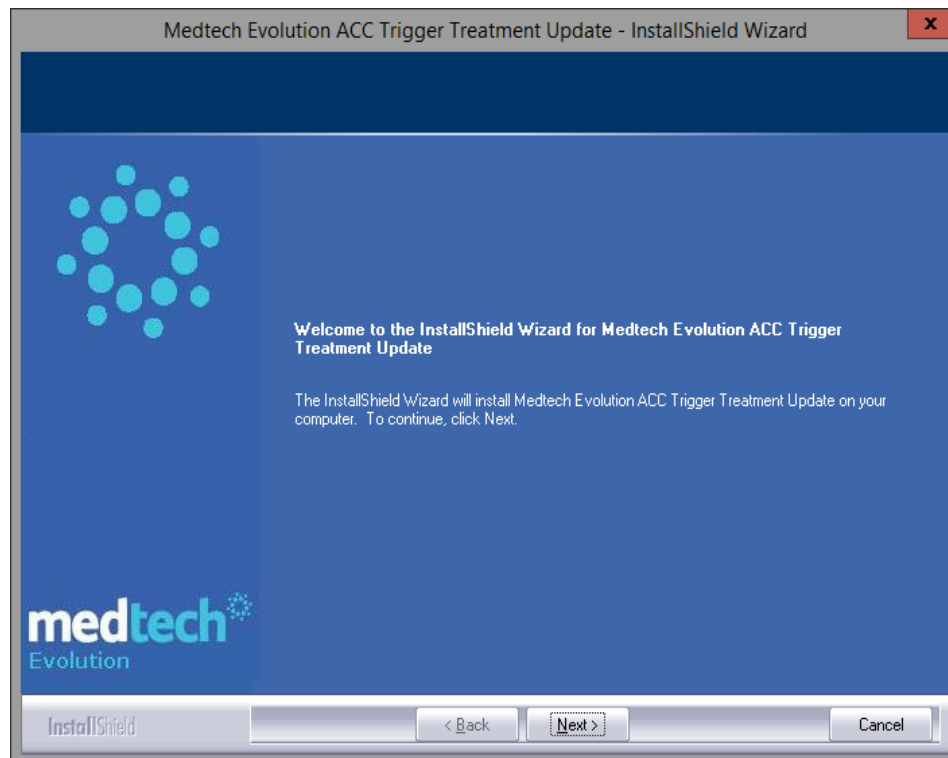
Medtech Evolution ACC Trigger Treatment Update - InstallShield Wizard

x

Welcome to the InstallShield Wizard for Medtech Evolution ACC Trigger Treatment Update

The InstallShield Wizard will install Medtech Evolution ACC Trigger Treatment Update on your computer. To continue, click Next.

medtech

Evolution

InstallShield

< Back

Next >

Cancel